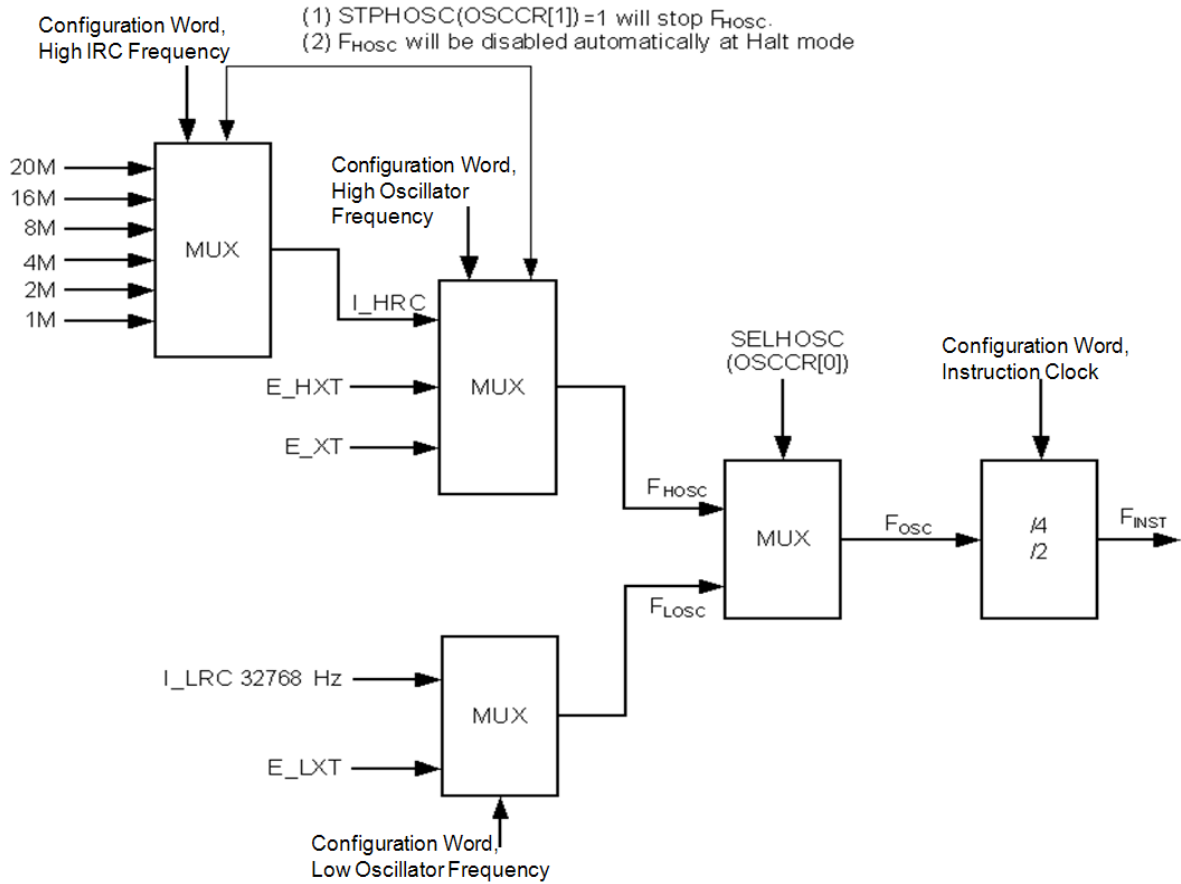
Configuration Word, High IRC Frequency

(1) STPHOSC(OSCCR[1]) =1 will stop $F_{HOSC}$.
(2) $F_{HOSC}$ will be disabled automatically at Halt mode

20M
16M
8M
4M
2M
1M

MUX

Configuration Word, High Oscillator Frequency

I_HRC

E_HXT

E_XT

MUX

SELHOSC (OSCCR[0])

Configuration Word, Instruction Clock

$F_{HOSC}$

MUX

$F_{OSC}$

/4
/2

$F_{INST}$

$F_{LOSC}$

I_LRC 32768 Hz

MUX

E_LXT

Configuration Word, Low Oscillator Frequency